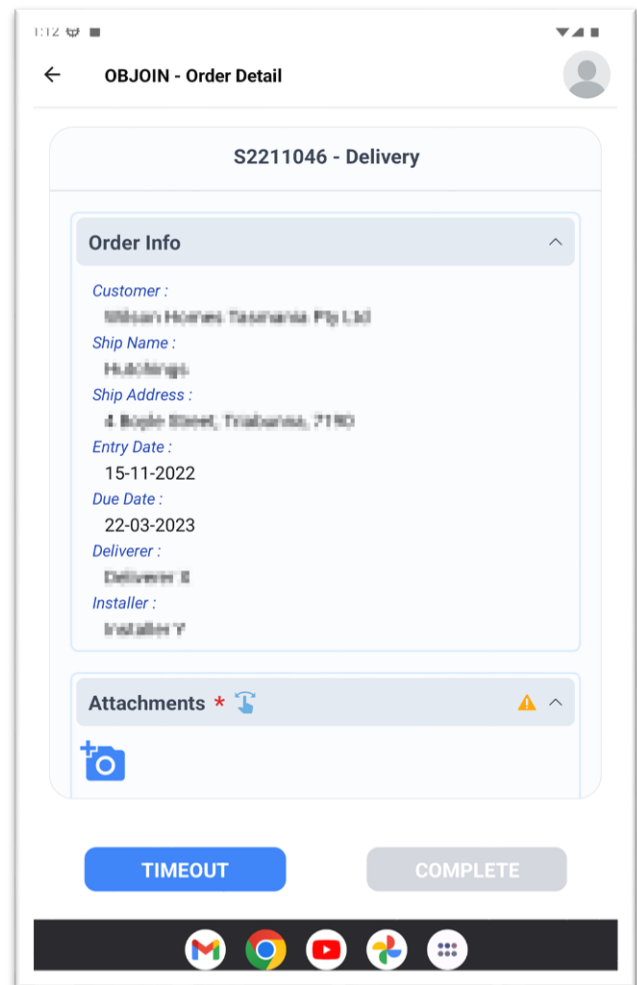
1:12

OBJOIN - Order Detail

S2211046 - Delivery

Order Info

Customer :
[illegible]
Ship Name :
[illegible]
Ship Address :
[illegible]
Entry Date :
15-11-2022
Due Date :
22-03-2023
Deliverer :
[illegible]
Installer :
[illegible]

Attachments *

TIMEOUT

COMPLETE